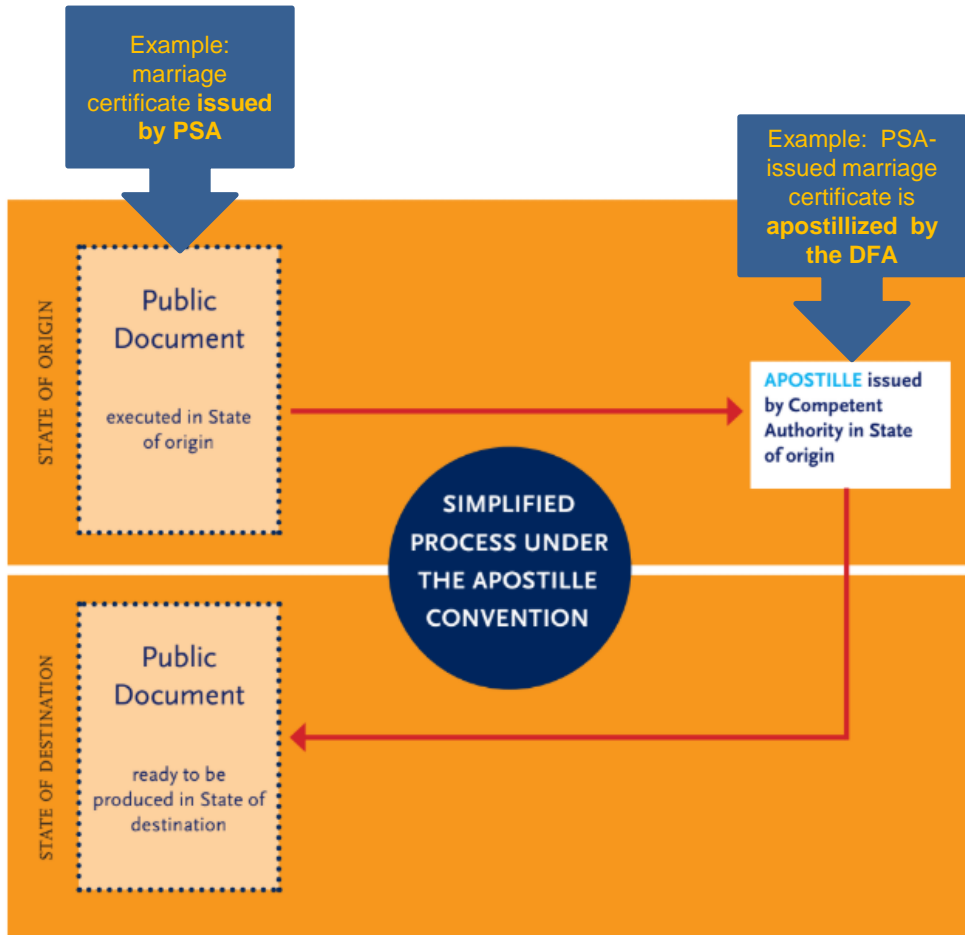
Example: marriage certificate **issued by PSA**

Example: PSA-issued marriage certificate is **apostillized by the DFA**

STATE OF ORIGIN

Public Document

executed in State of origin

APOSTILLE issued by Competent Authority in State of origin

SIMPLIFIED PROCESS UNDER THE APOSTILLE CONVENTION

STATE OF DESTINATION

Public Document

ready to be produced in State of destination